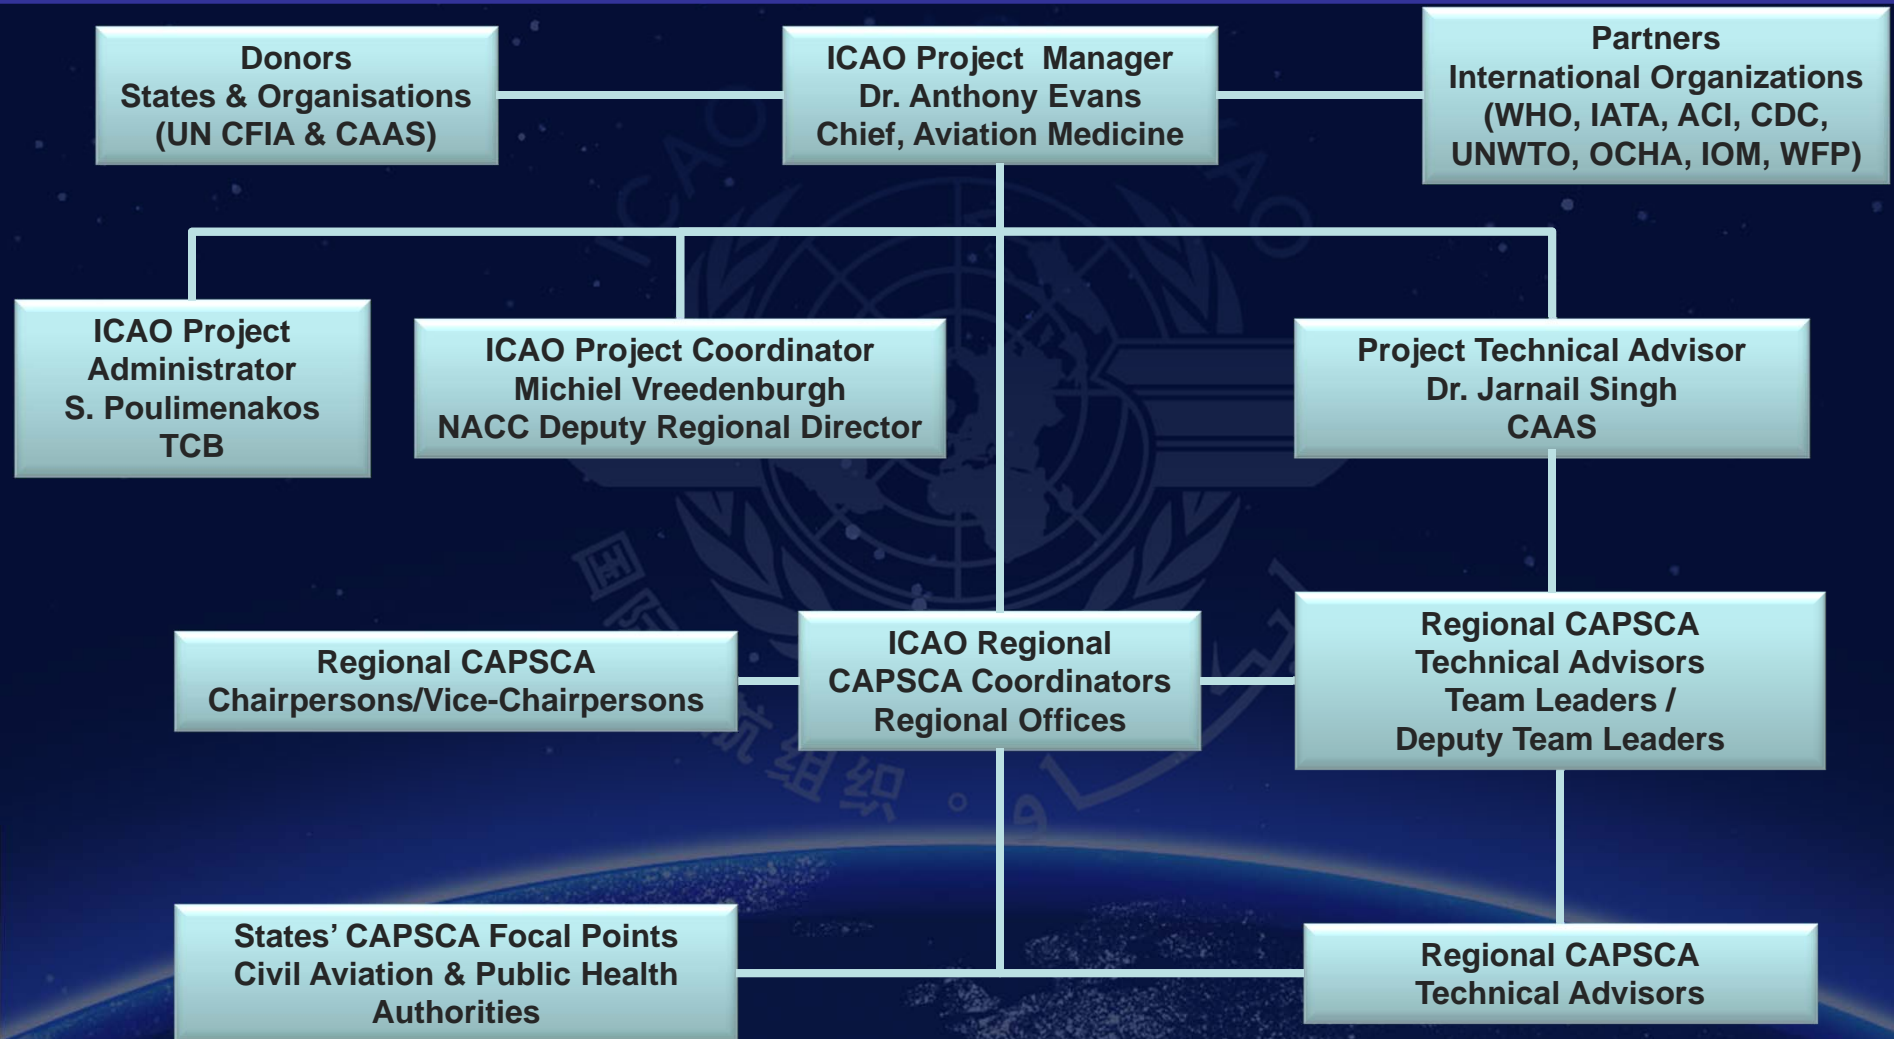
Donors
States & Organisations
(UN CFIA & CAAS)

ICAO Project Manager
Dr. Anthony Evans
Chief, Aviation Medicine

Partners
International Organizations
(WHO, IATA, ACI, CDC, UNWTO, OCHA, IOM, WFP)

ICAO Project Administrator
S. Poulimenakos
TCB

ICAO Project Coordinator
Michiel Vreedenburgh
NACC Deputy Regional Director

Project Technical Advisor
Dr. Jarnail Singh
CAAS

Regional CAPSCA
Chairpersons/Vice-Chairpersons

ICAO Regional
CAPSCA Coordinators
Regional Offices

Regional CAPSCA
Technical Advisors
Team Leaders /
Deputy Team Leaders

States' CAPSCA Focal Points
Civil Aviation & Public Health Authorities

Regional CAPSCA
Technical Advisors